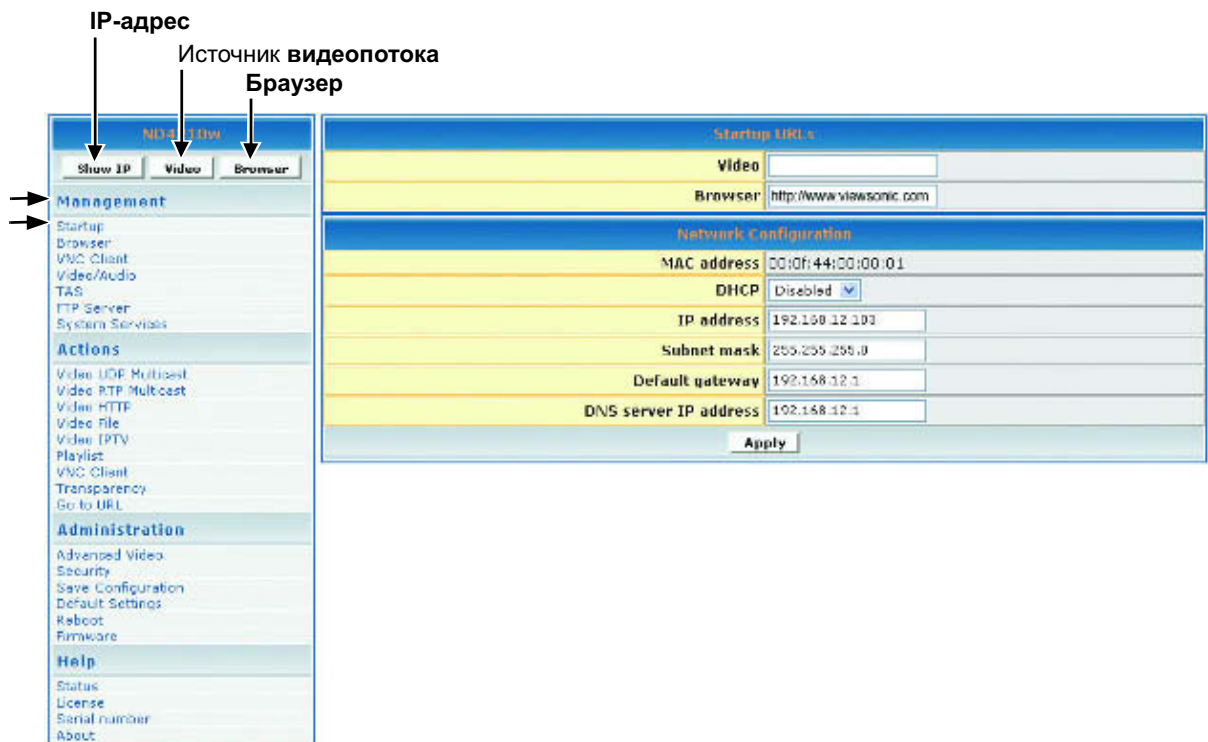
IP-адрес

Источник **видеопотока**

Браузер

ND4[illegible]10w

Show IP | Video | Browser

Management

Startup
Browser
VNC Client
Video/Audio
TAS
FTP Server
System Services

Actions

Video UDP Multicast
Video RTP Multicast
Video HTTP
Video File
Video IPTV
Playlist
VNC Client
Transparency
Go to URL

Administration

Advanced Video
Security
Save Configuration
Default Settings
Reboot
Firmware

Help

Status
License
Serial number
About

Startup URLs

| | |
|---|---|
| Video | |
| Browser | http://www.viewsonic.com |

Network Configuration

| | |
|---|---|
| MAC address | 00:0f:44:00:00:01 |
| DHCP | Disabled |
| IP address | 192.168.12.103 |
| Subnet mask | 255.255.255.0 |
| Default gateway | 192.168.12.1 |
| DNS server IP address | 192.168.12.1 |

Apply